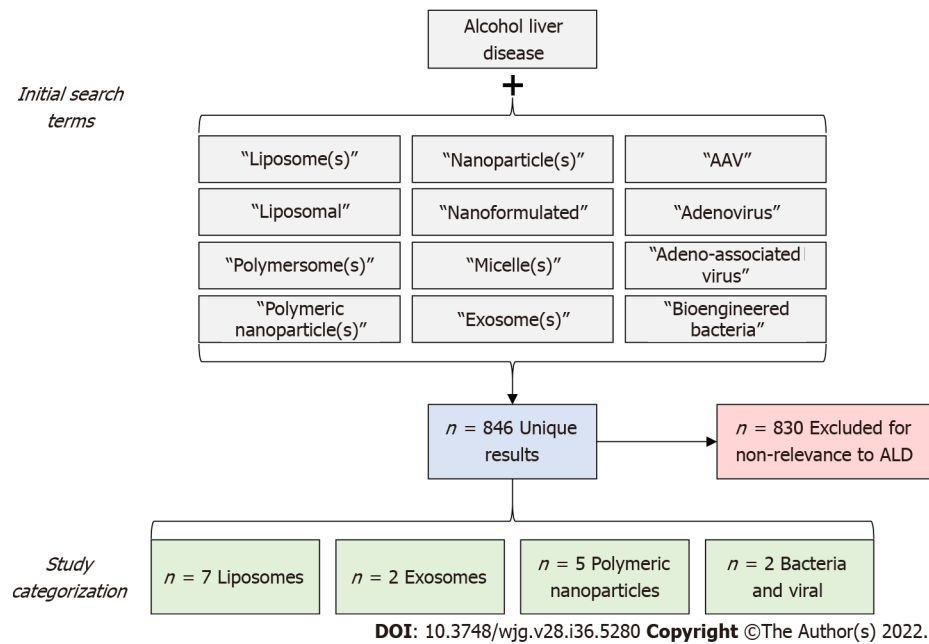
Alcohol liver disease

+

Initial search terms

"Liposome(s)"

"Nanoparticle(s)"

"AAV"

"Liposomal"

"Nanoformulated"

"Adenovirus"

"Polymersome(s)"

"Micelle(s)"

"Adeno-associated virus"

"Polymeric nanoparticle(s)"

"Exosome(s)"

"Bioengineered bacteria"

$n$ = 846 Unique results

$n$ = 830 Excluded for non-relevance to ALD

Study categorization

$n$ = 7 Liposomes

$n$ = 2 Exosomes

$n$ = 5 Polymeric nanoparticles

$n$ = 2 Bacteria and viral

DOI: 10.3748/wjg.v28.i36.5280 Copyright ©The Author(s) 2022.